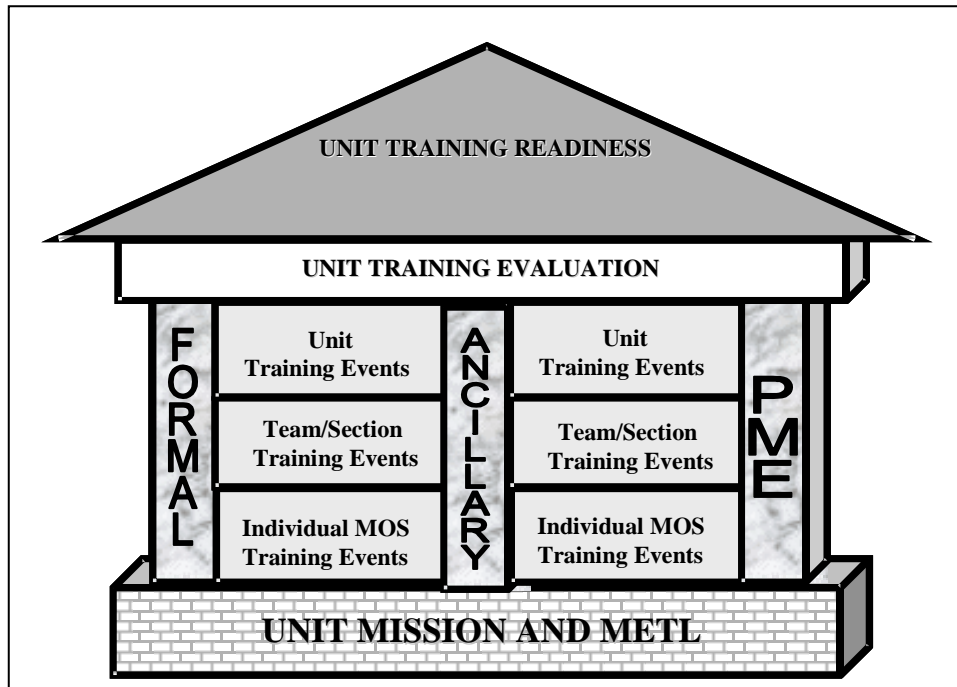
UNIT TRAINING READINESS

UNIT TRAINING EVALUATION

FORMAL

Unit Training Events

Team/Section Training Events

Individual MOS Training Events

ANCILLARY

Unit Training Events

Team/Section Training Events

Individual MOS Training Events

PME

UNIT MISSION AND METL